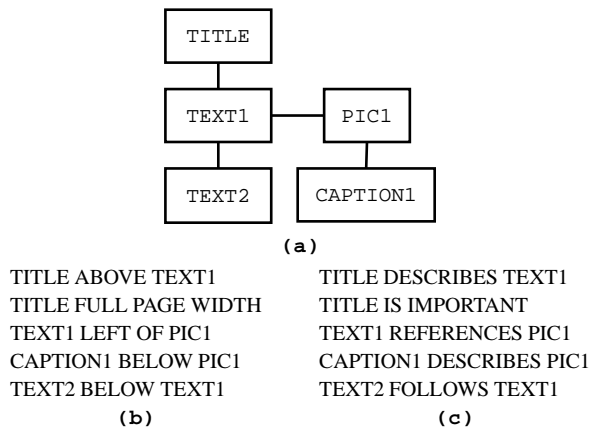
TITLE

TEXT1

PIC1

TEXT2

CAPTION1

(a)

TITLE ABOVE TEXT1
TITLE FULL PAGE WIDTH
TEXT1 LEFT OF PIC1
CAPTION1 BELOW PIC1
TEXT2 BELOW TEXT1

(b)

TITLE DESCRIBES TEXT1
TITLE IS IMPORTANT
TEXT1 REFERENCES PIC1
CAPTION1 DESCRIBES PIC1
TEXT2 FOLLOWS TEXT1

(c)